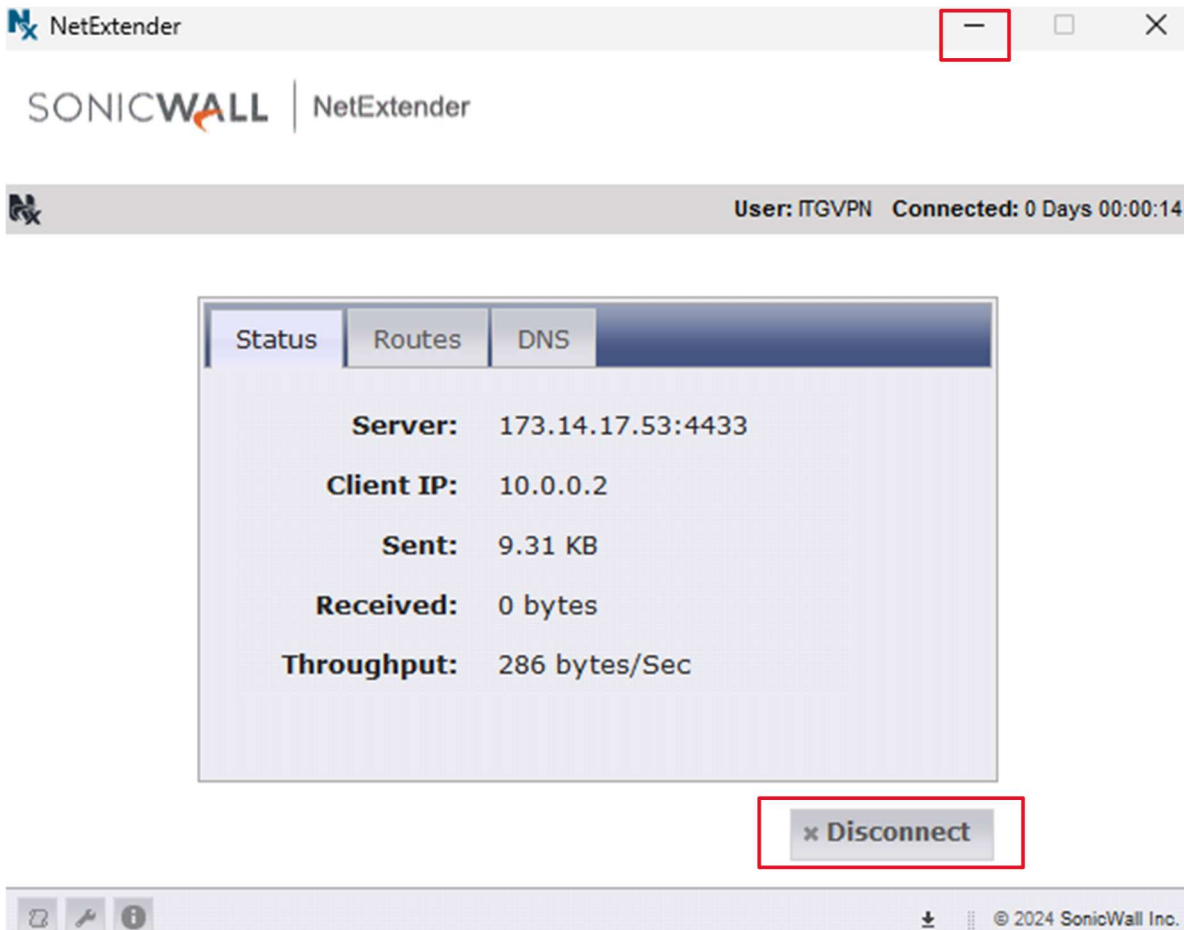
NetExtender

SONICWALL | NetExtender

User: ITGVPN Connected: 0 Days 00:00:14

Status Routes DNS

Server: 173.14.17.53:4433

Client IP: 10.0.0.2

Sent: 9.31 KB

Received: 0 bytes

Throughput: 286 bytes/Sec

× Disconnect

© 2024 SonicWall Inc.